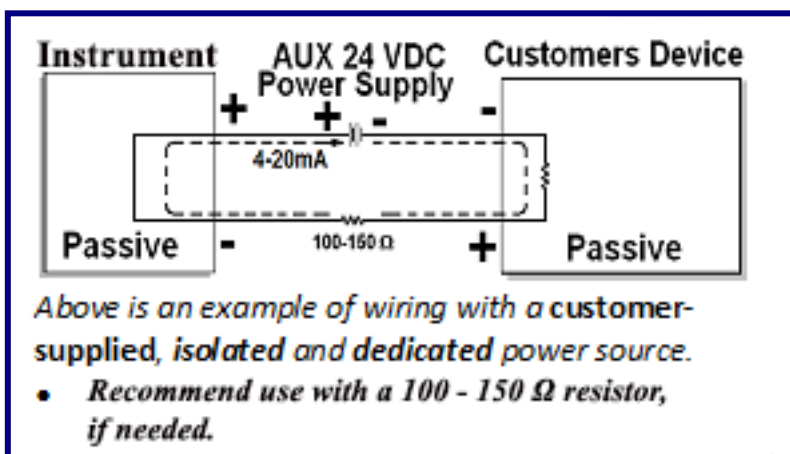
Instrument
AUX 24 VDC
Power Supply
Customers Device
+
+
-
-
4-20mA
Passive
-
100-150 Ω
+
Passive

Above is an example of wiring with a customer-supplied, isolated and dedicated power source.

- Recommend use with a 100 - 150 Ω resistor, if needed.